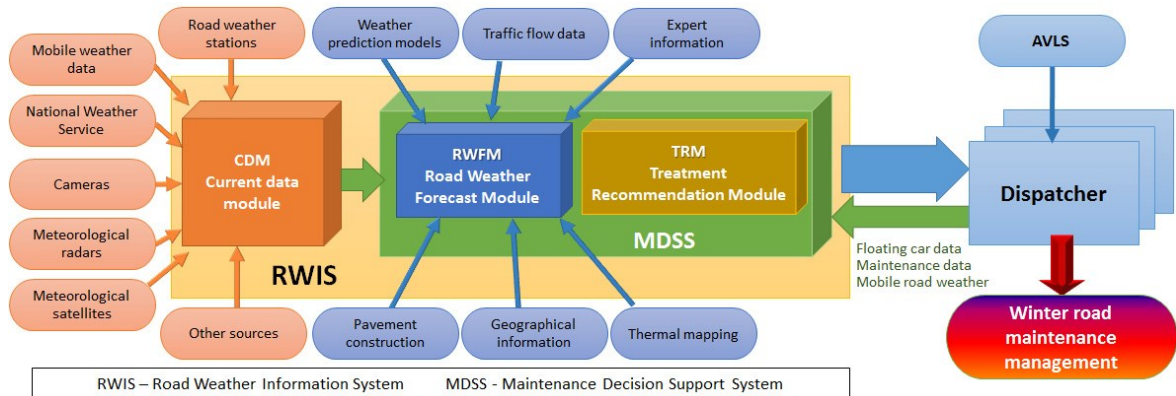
Road weather stations

Mobile weather data

National Weather Service

Cameras

Meteorological radars

Meteorological satellites

Other sources

Weather prediction models

Traffic flow data

Expert information

AVLS

CDM
Current data module

RWFM
Road Weather Forecast Module

TRM
Treatment Recommendation Module

MDSS

RWIS

Dispatcher

Floating car data
Maintenance data
Mobile road weather

Winter road maintenance management

Pavement construction

Geographical information

Thermal mapping

RWIS – Road Weather Information System MDSS - Maintenance Decision Support System